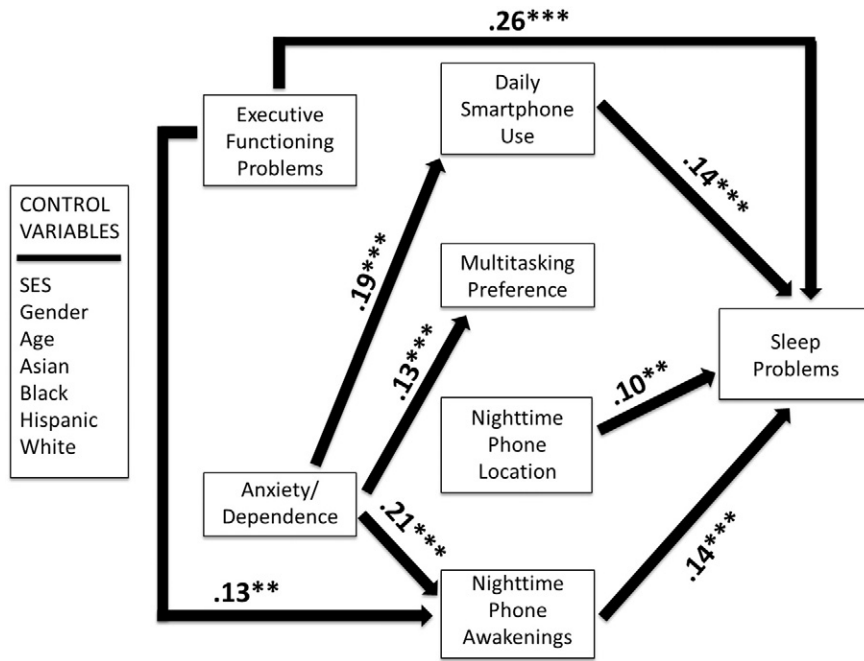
.26***

Executive Functioning Problems

Daily Smartphone Use

.14***

CONTROL VARIABLES

SES
Gender
Age
Asian
Black
Hispanic
White

.19***

Multitasking Preference

.13***

Sleep Problems

.10**

Nighttime Phone Location

Anxiety/ Dependence

.21***

.14***

.13**

Nighttime Phone Awakenings